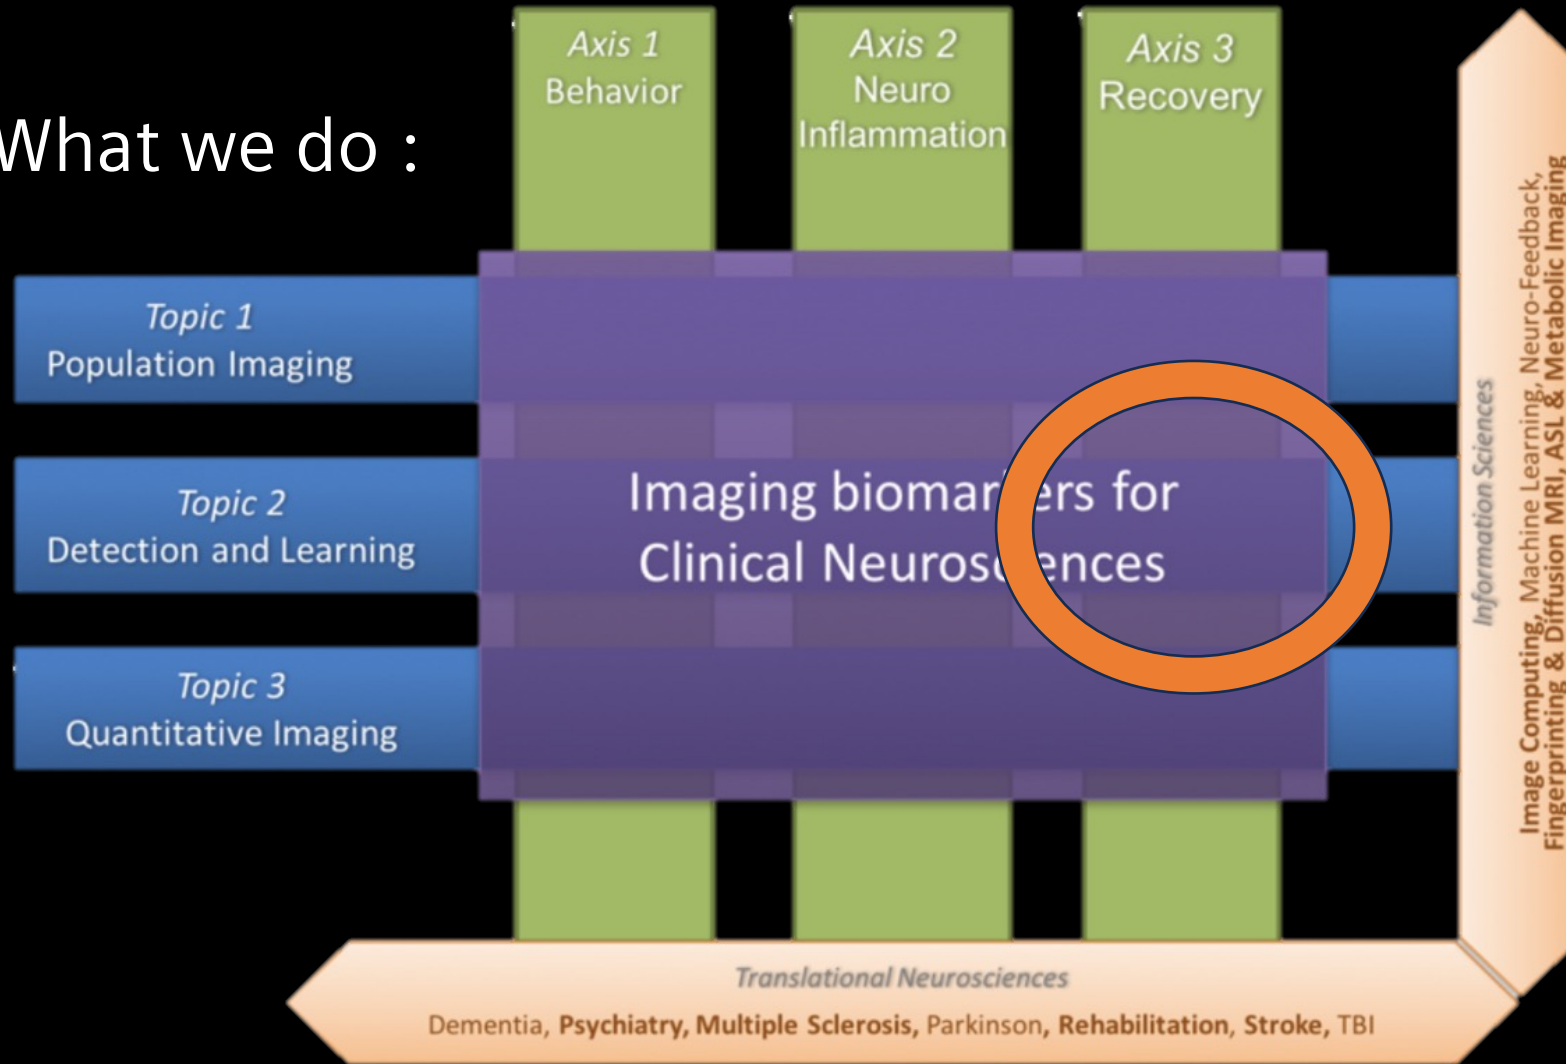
What we do :

Axis 1
Behavior

Axis 2
Neuro
Inflammation

Axis 3
Recovery

Topic 1
Population Imaging

Topic 2
Detection and Learning

Topic 3
Quantitative Imaging

Imaging biomar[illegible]ers for
Clinical Neuros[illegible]ences

Information Sciences
Image Computing, Machine Learning, Neuro-Feedback,
Fingerprinting & Diffusion MRI, ASL & Metabolic Imaging

Translational Neurosciences
Dementia, Psychiatry, Multiple Sclerosis, Parkinson, Rehabilitation, Stroke, TBI